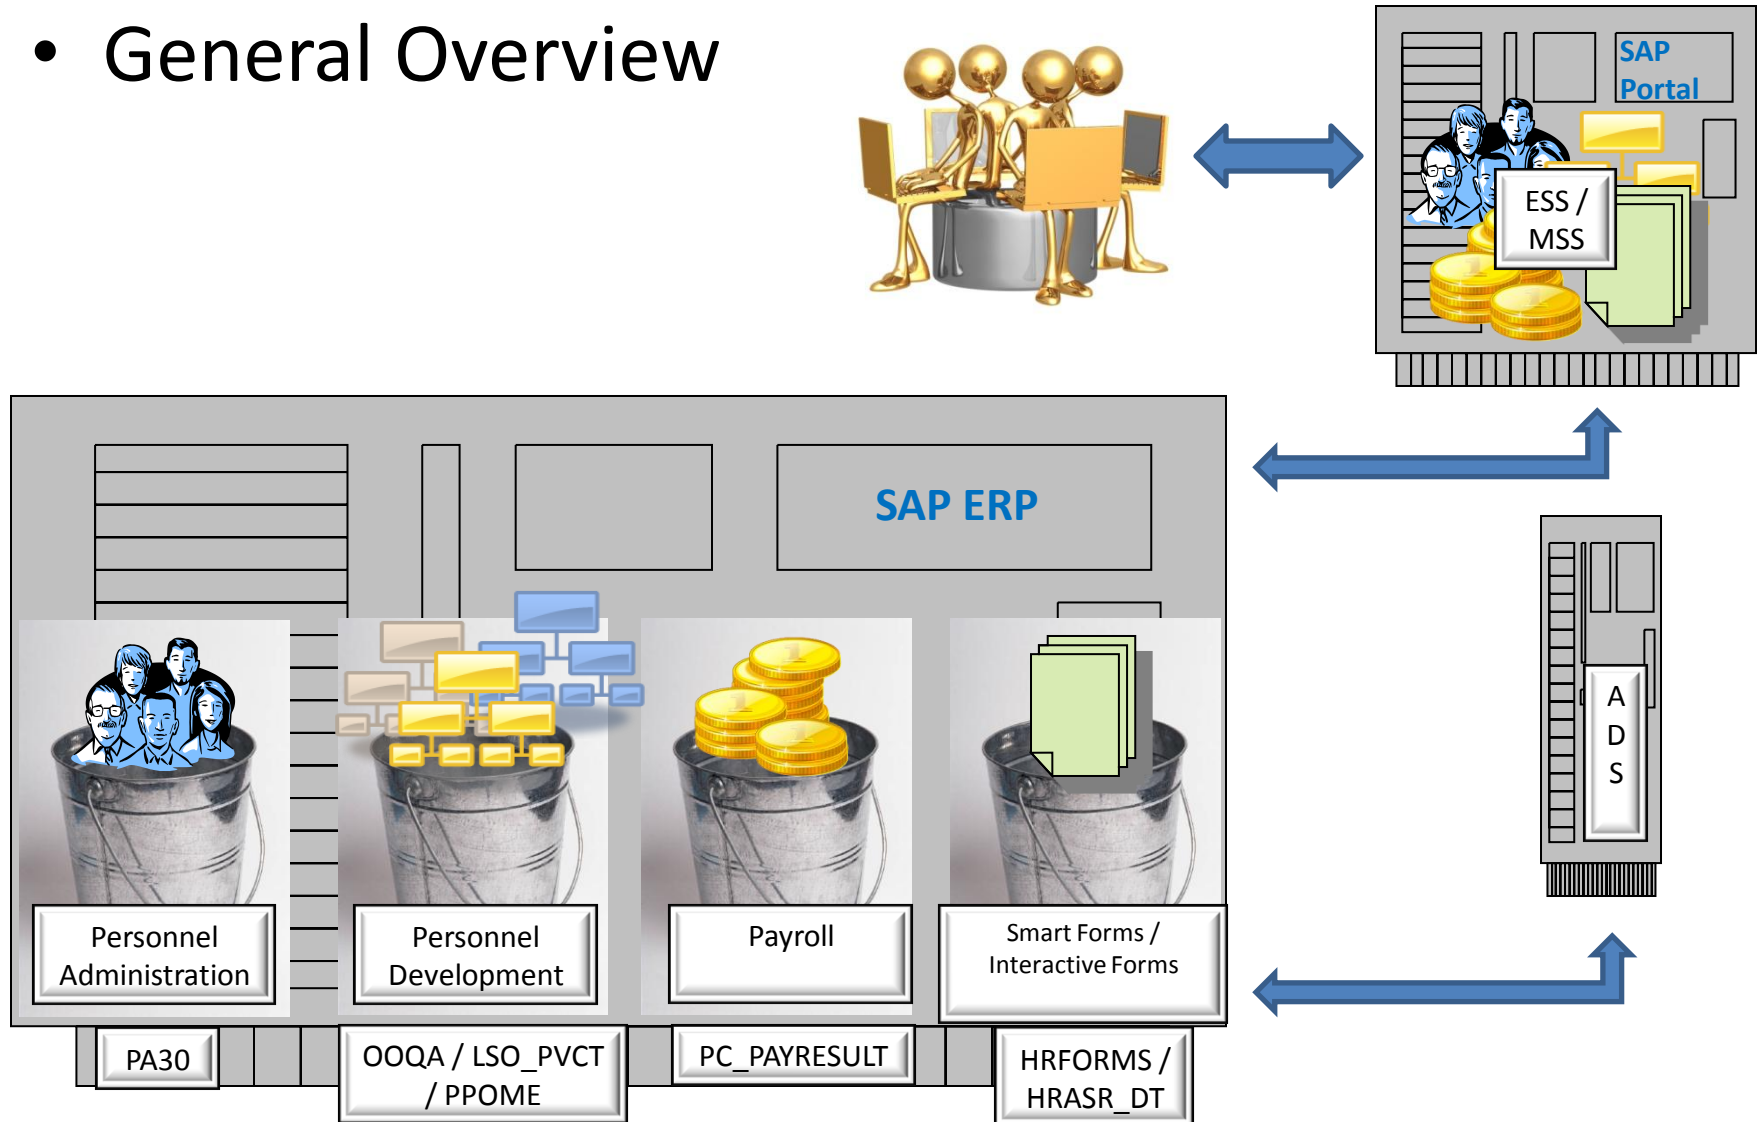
• General Overview

SAP Portal

ESS / MSS

SAP ERP

A D S

Personnel Administration

Personnel Development

Payroll

Smart Forms / Interactive Forms

PA30

OOQA / LSO_PVCT / PPOME

PC_PAYRESULT

HRFORMS / HRASR_DT